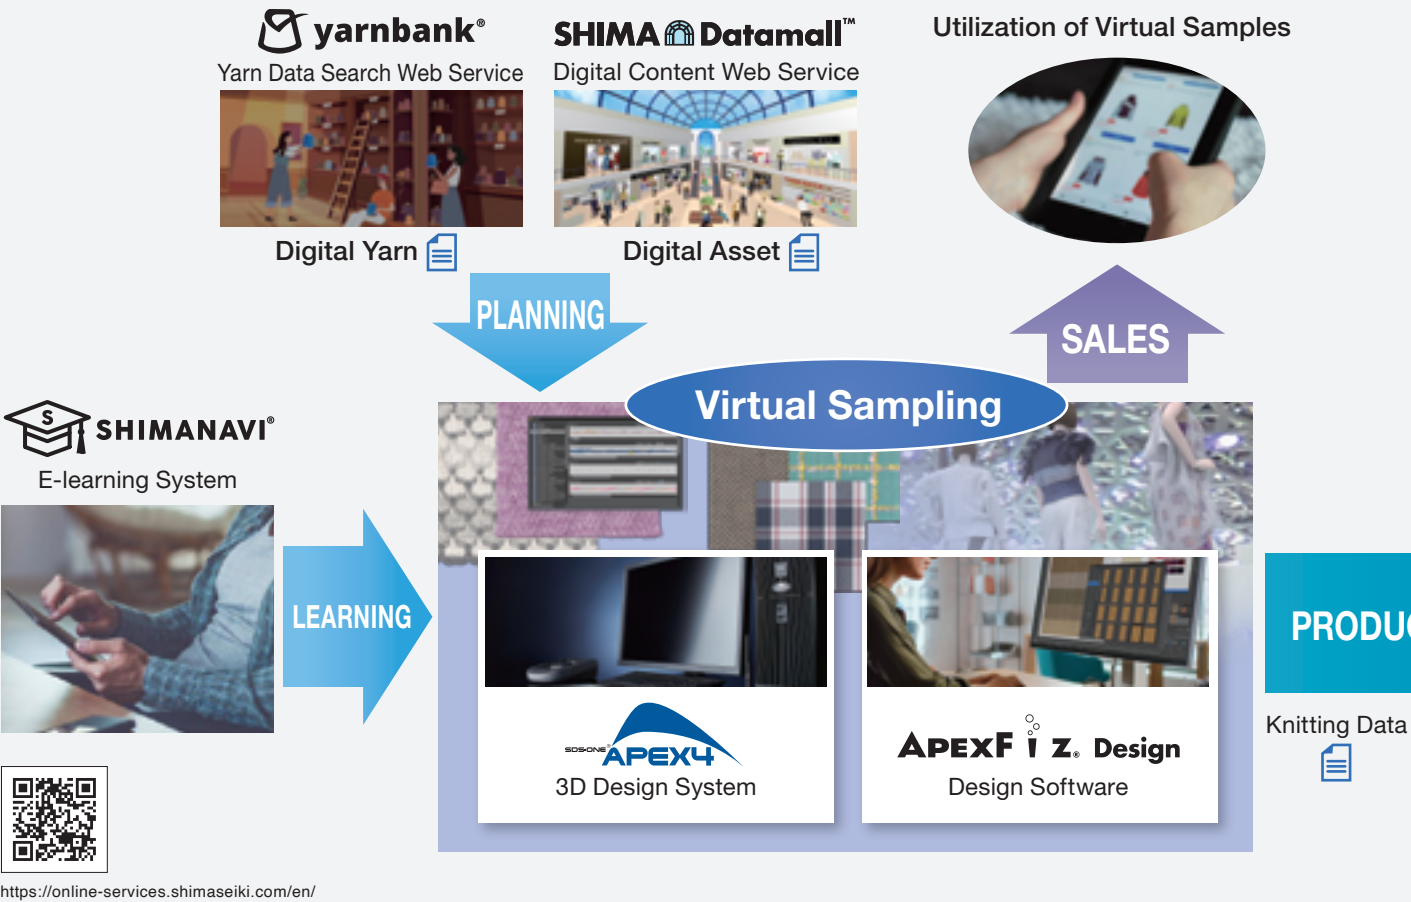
yarnbank®
Yarn Data Search Web Service

Digital Yarn

SHIMA Datamall™
Digital Content Web Service

Digital Asset

Utilization of Virtual Samples

PLANNING

SALES

SHIMANAVI®
E-learning System

LEARNING

Virtual Sampling

SDS-ONE APEX4
3D Design System

APEXFiz Design
Design Software

PRODU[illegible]

Knitting Data

https://online-services.shimaseiki.com/en/